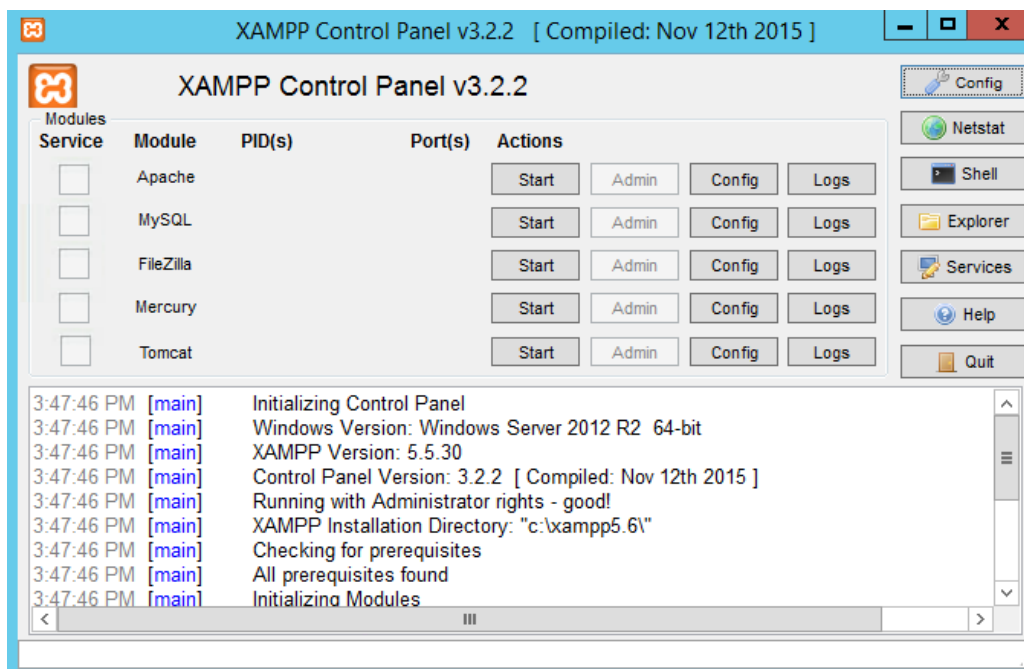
XAMPP Control Panel v3.2.2 [ Compiled: Nov 12th 2015 ]

XAMPP Control Panel v3.2.2

Config
Netstat
Shell
Explorer
Services
Help
Quit

Modules

| Service | Module | PID(s) | Port(s) | Actions | | | |
|---|---|---|---|---|---|---|---|
| | Apache | | | Start | Admin | Config | Logs |
| | MySQL | | | Start | Admin | Config | Logs |
| | FileZilla | | | Start | Admin | Config | Logs |
| | Mercury | | | Start | Admin | Config | Logs |
| | Tomcat | | | Start | Admin | Config | Logs |

3:47:46 PM [main] Initializing Control Panel
3:47:46 PM [main] Windows Version: Windows Server 2012 R2 64-bit
3:47:46 PM [main] XAMPP Version: 5.5.30
3:47:46 PM [main] Control Panel Version: 3.2.2 [ Compiled: Nov 12th 2015 ]
3:47:46 PM [main] Running with Administrator rights - good!
3:47:46 PM [main] XAMPP Installation Directory: "c:\xampp5.6\"
3:47:46 PM [main] Checking for prerequisites
3:47:46 PM [main] All prerequisites found
3:47:46 PM [main] Initializing Modules